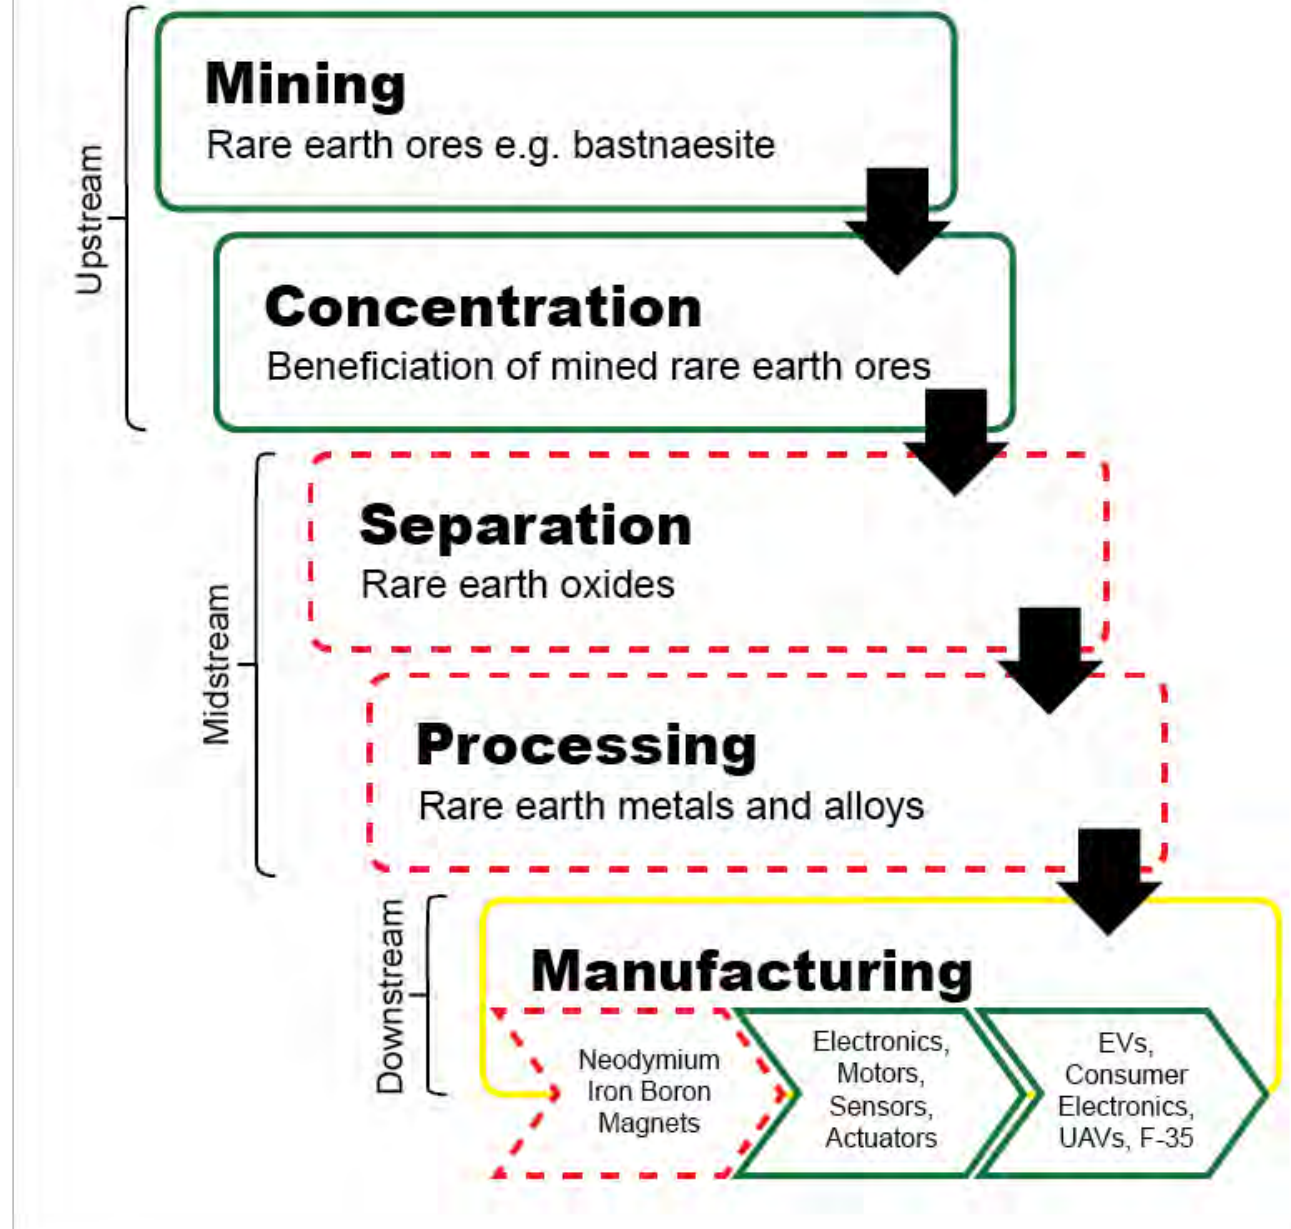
Upstream

Mining
Rare earth ores e.g. bastnaesite

Concentration
Beneficiation of mined rare earth ores

Midstream

Separation
Rare earth oxides

Processing
Rare earth metals and alloys

Downstream

Manufacturing

Neodymium Iron Boron Magnets

Electronics, Motors, Sensors, Actuators

EVs, Consumer Electronics, UAVs, F-35